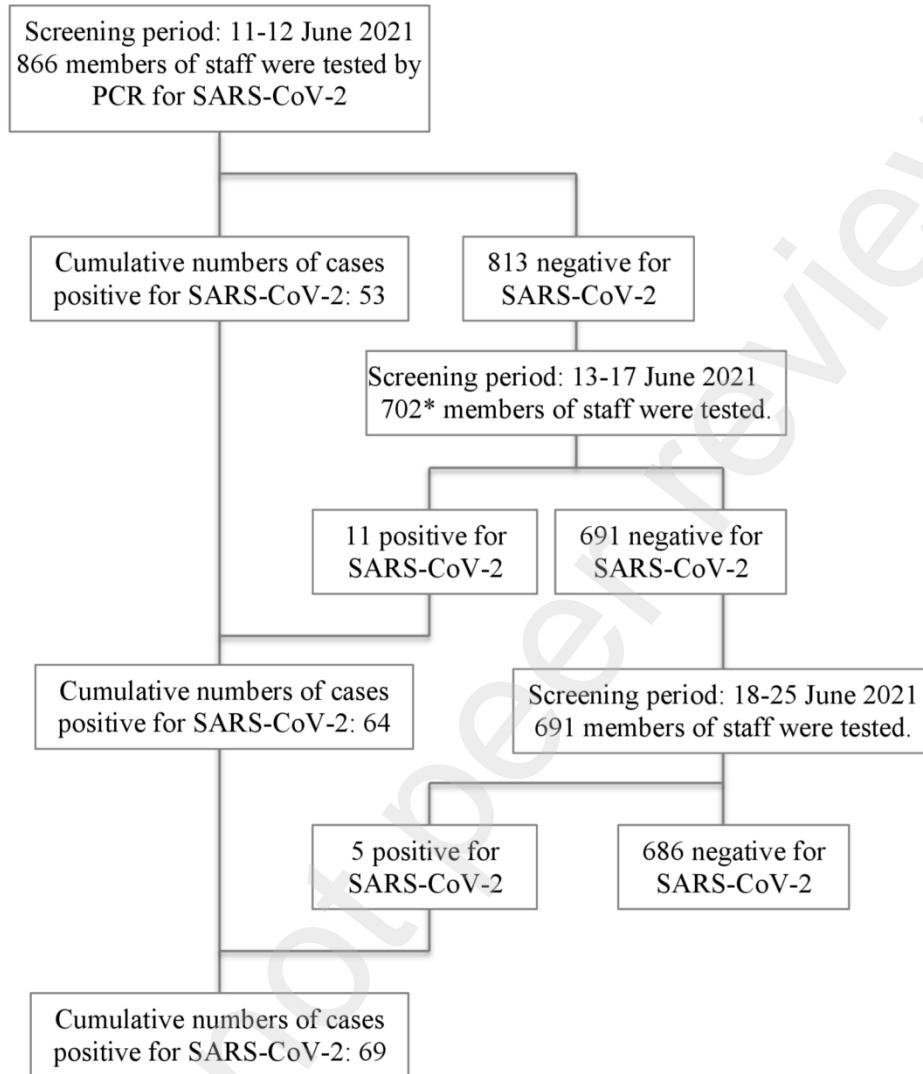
Screening period: 11-12 June 2021
866 members of staff were tested by PCR for SARS-CoV-2

Cumulative numbers of cases positive for SARS-CoV-2: 53

813 negative for SARS-CoV-2

Screening period: 13-17 June 2021
702* members of staff were tested.

11 positive for SARS-CoV-2

691 negative for SARS-CoV-2

Cumulative numbers of cases positive for SARS-CoV-2: 64

Screening period: 18-25 June 2021
691 members of staff were tested.

5 positive for SARS-CoV-2

686 negative for SARS-CoV-2

Cumulative numbers of cases positive for SARS-CoV-2: 69

Not peer reviewed